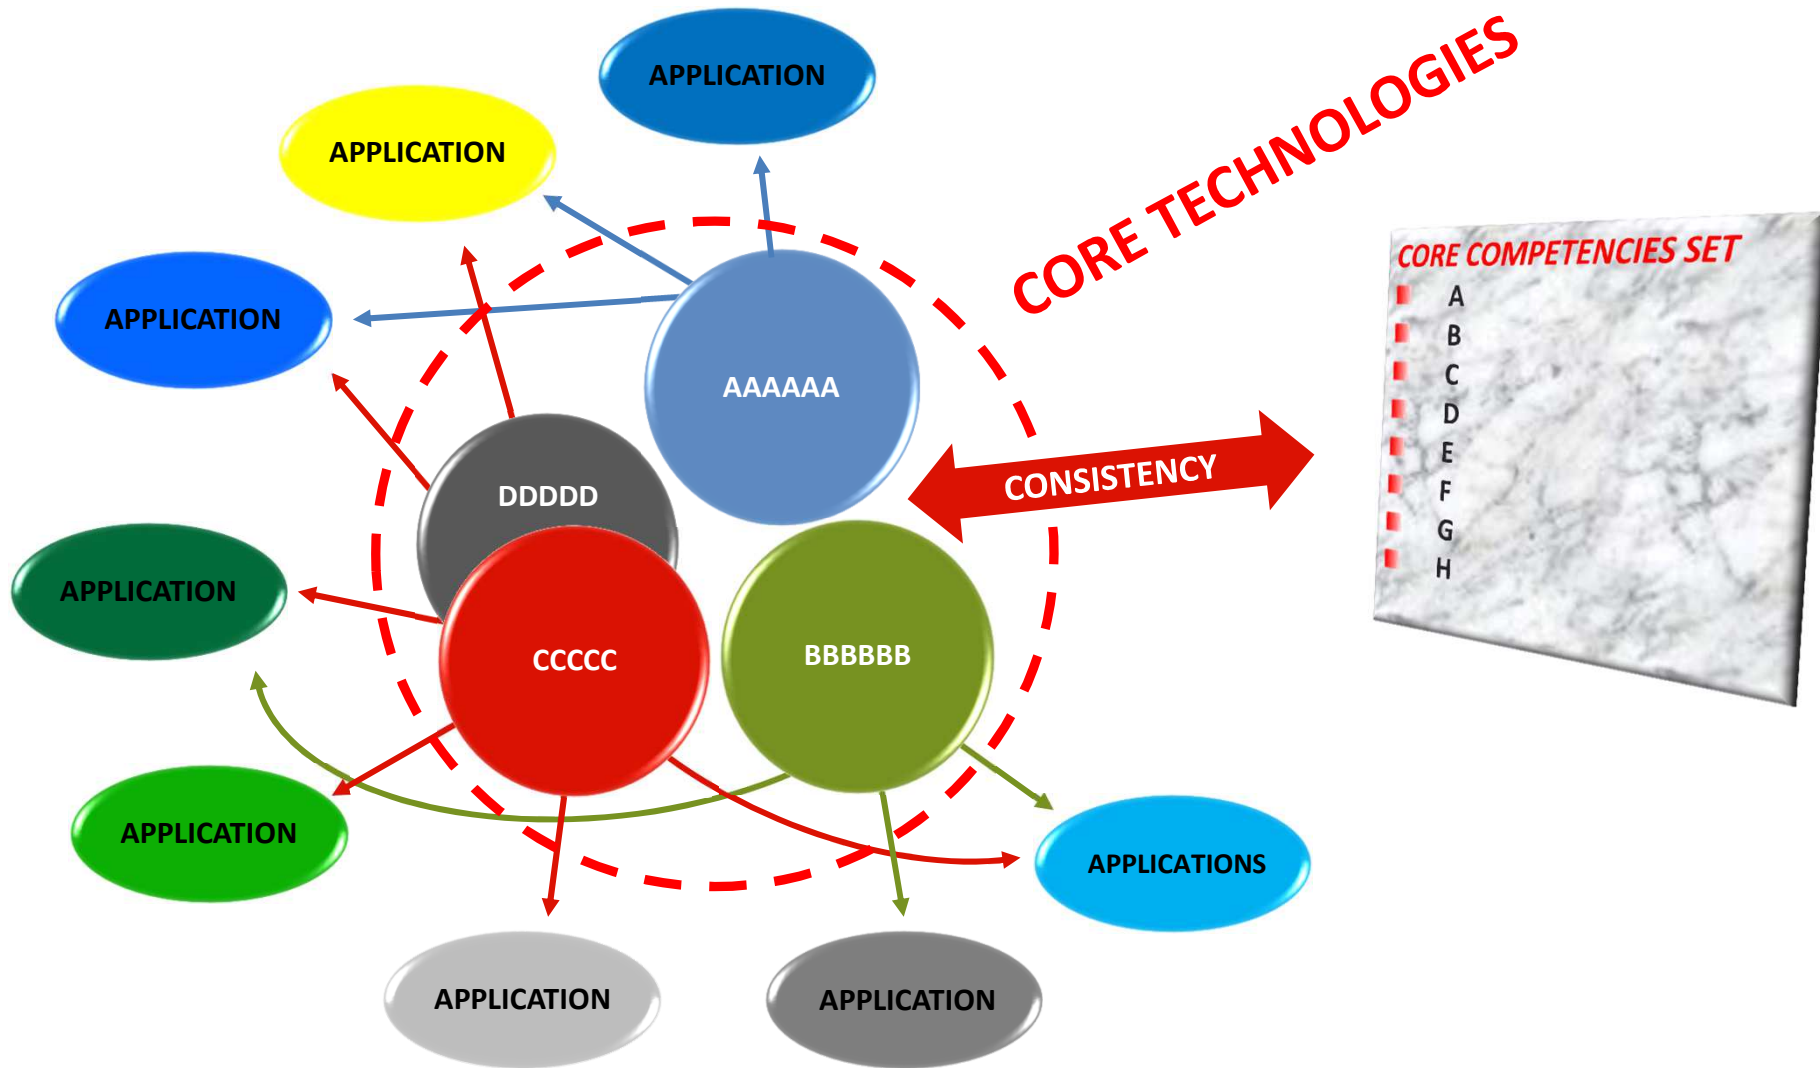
APPLICATION

APPLICATION

APPLICATION

CORE TECHNOLOGIES

AAAAAA

DDDDD

CONSISTENCY

APPLICATION

CCCCC

BBBBBB

APPLICATION

APPLICATIONS

APPLICATION

APPLICATION

CORE COMPETENCIES SET
A
B
C
D
E
F
G
H